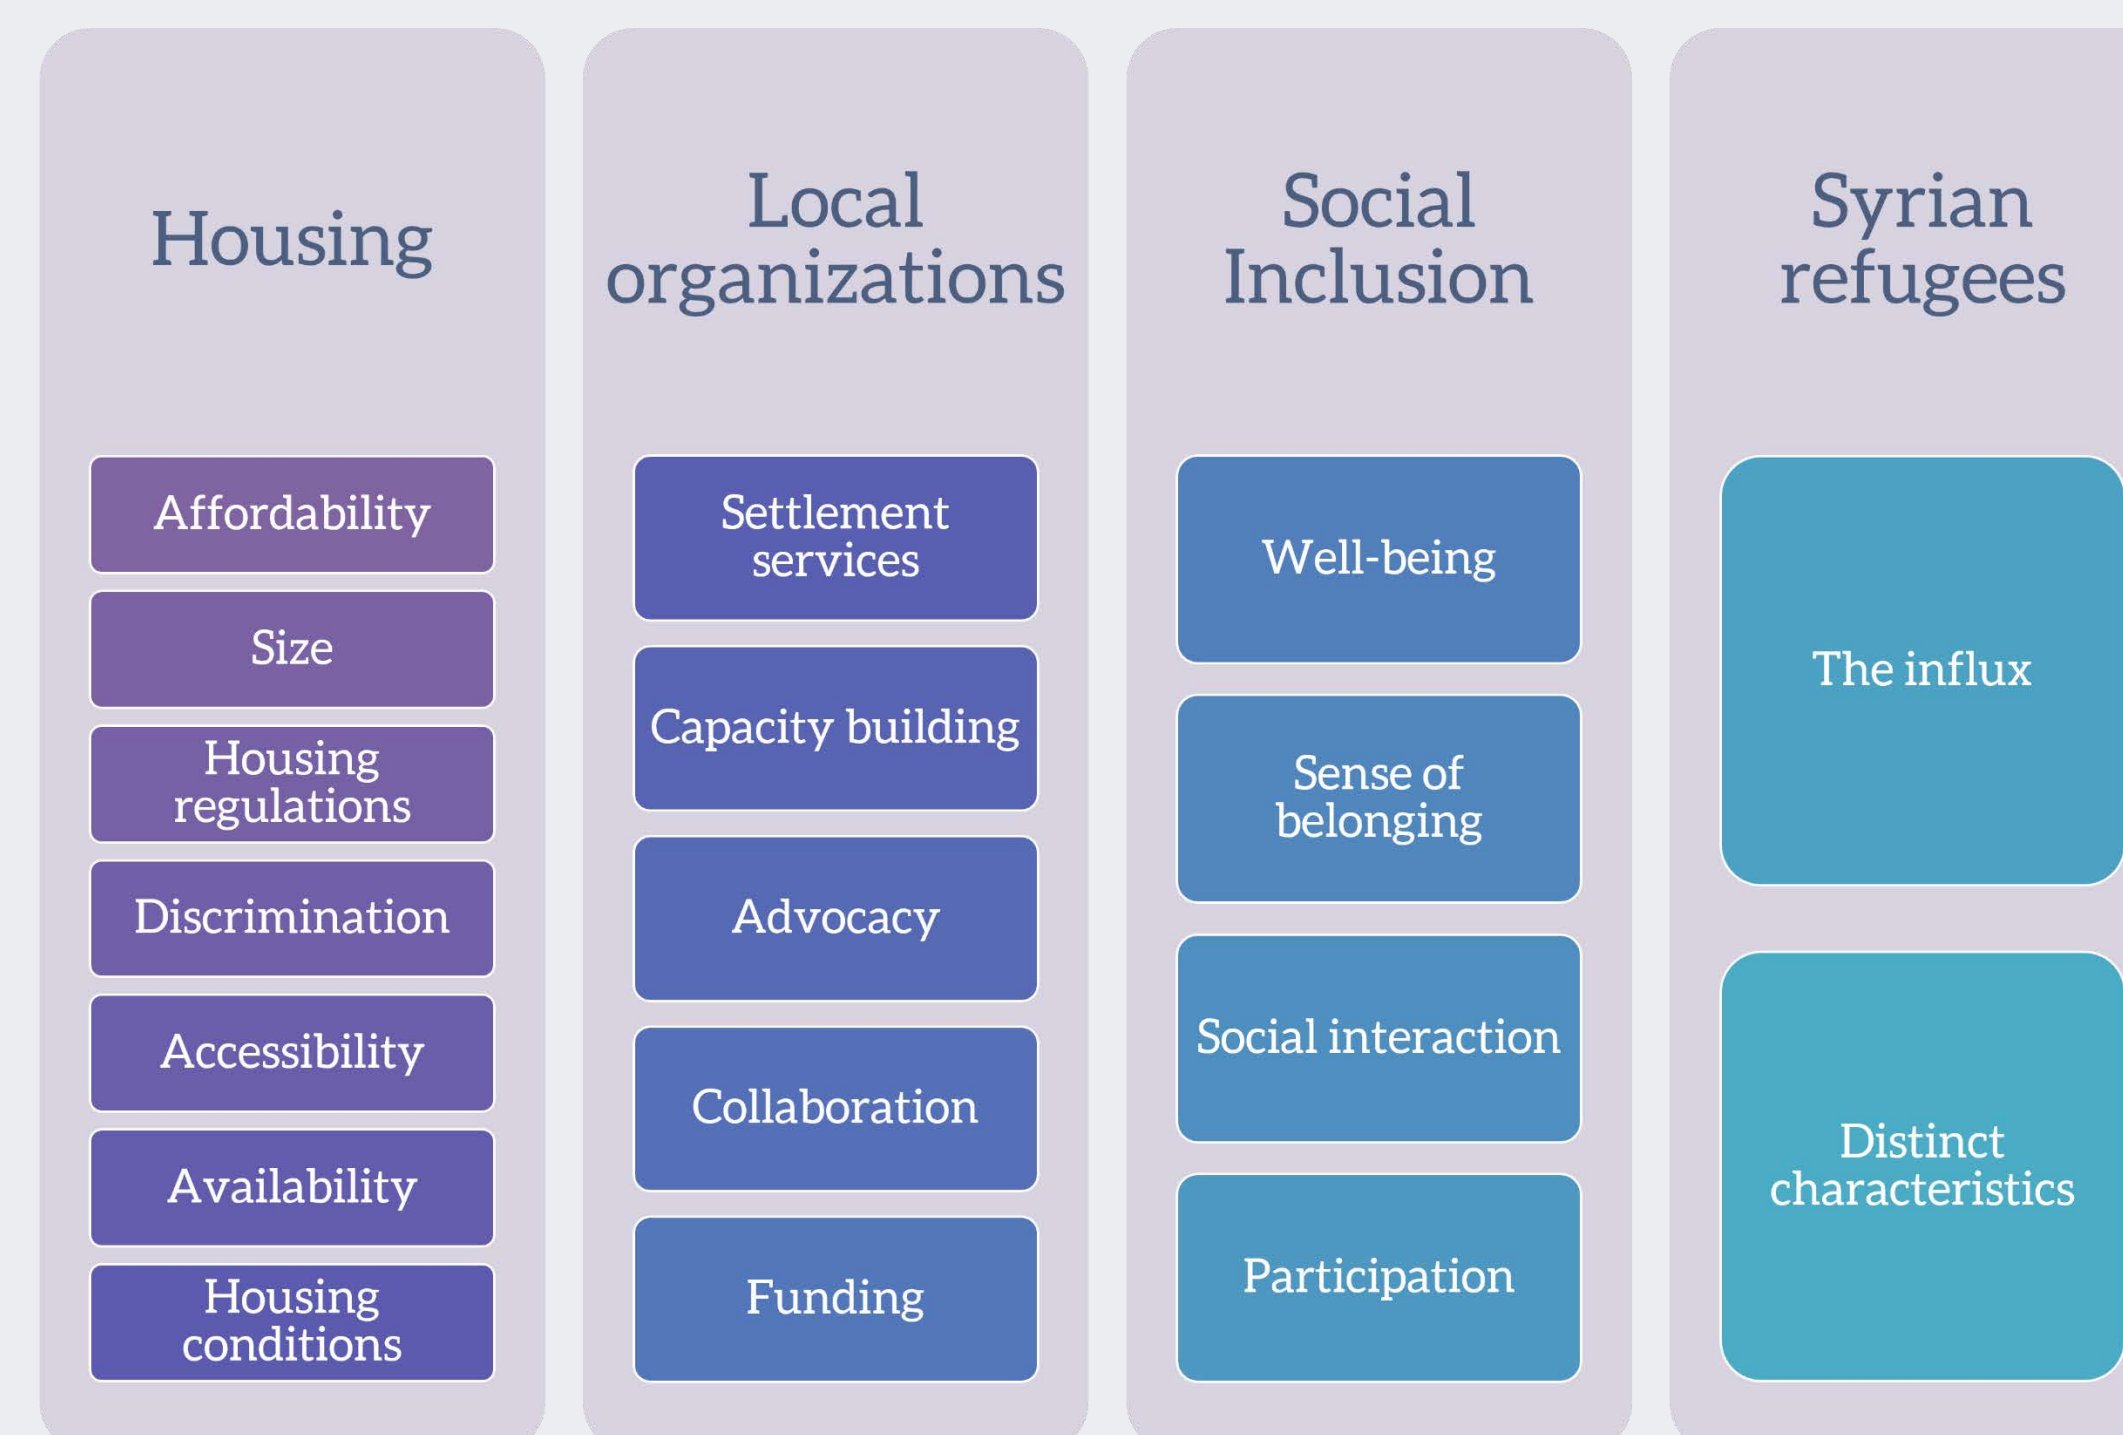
Housing

Affordability

Size

Housing regulations

Discrimination

Accessibility

Availability

Housing conditions

Local organizations

Settlement services

Capacity building

Advocacy

Collaboration

Funding

Social Inclusion

Well-being

Sense of belonging

Social interaction

Participation

Syrian refugees

The influx

Distinct characteristics